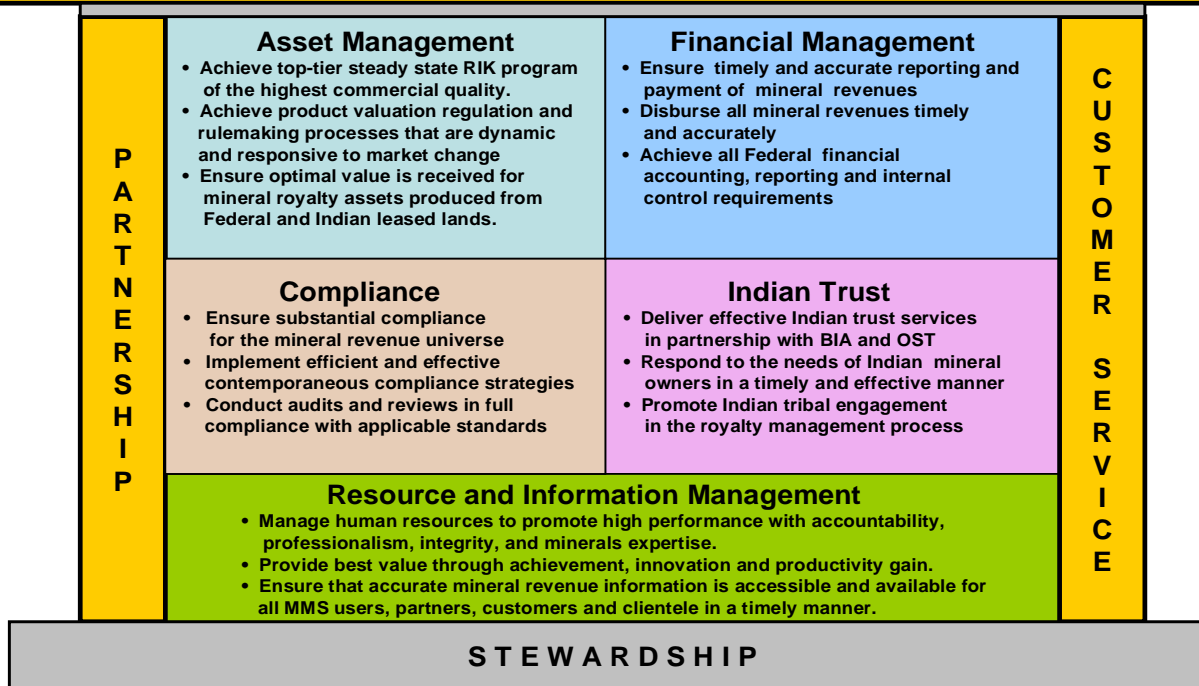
PARTNERSHIP

Asset Management

• Achieve top-tier steady state RIK program of the highest commercial quality.
• Achieve product valuation regulation and rulemaking processes that are dynamic and responsive to market change
• Ensure optimal value is received for mineral royalty assets produced from Federal and Indian leased lands.

Financial Management

• Ensure timely and accurate reporting and payment of mineral revenues
• Disburse all mineral revenues timely and accurately
• Achieve all Federal financial accounting, reporting and internal control requirements

Compliance

• Ensure substantial compliance for the mineral revenue universe
• Implement efficient and effective contemporaneous compliance strategies
• Conduct audits and reviews in full compliance with applicable standards

Indian Trust

• Deliver effective Indian trust services in partnership with BIA and OST
• Respond to the needs of Indian mineral owners in a timely and effective manner
• Promote Indian tribal engagement in the royalty management process

Resource and Information Management

• Manage human resources to promote high performance with accountability, professionalism, integrity, and minerals expertise.
• Provide best value through achievement, innovation and productivity gain.
• Ensure that accurate mineral revenue information is accessible and available for all MMS users, partners, customers and clientele in a timely manner.

CUSTOMER SERVICE

STEWARDSHIP